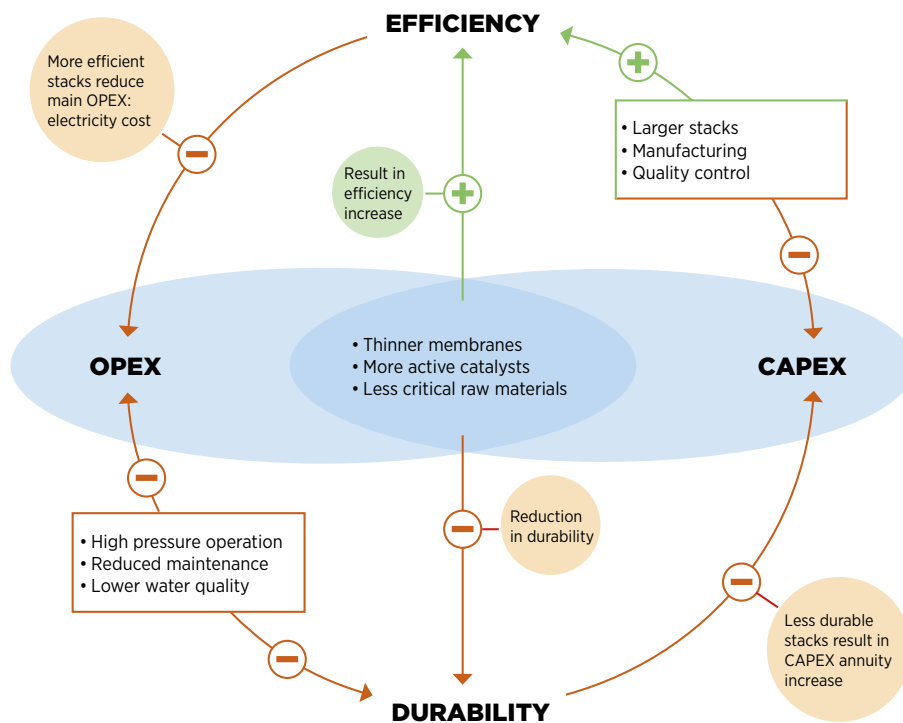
EFFICIENCY

More efficient stacks reduce main OPEX: electricity cost

• Larger stacks
• Manufacturing
• Quality control

Result in efficiency increase

OPEX

• Thinner membranes
• More active catalysts
• Less critical raw materials

CAPEX

Reduction in durability

• High pressure operation
• Reduced maintenance
• Lower water quality

Less durable stacks result in CAPEX annuity increase

DURABILITY